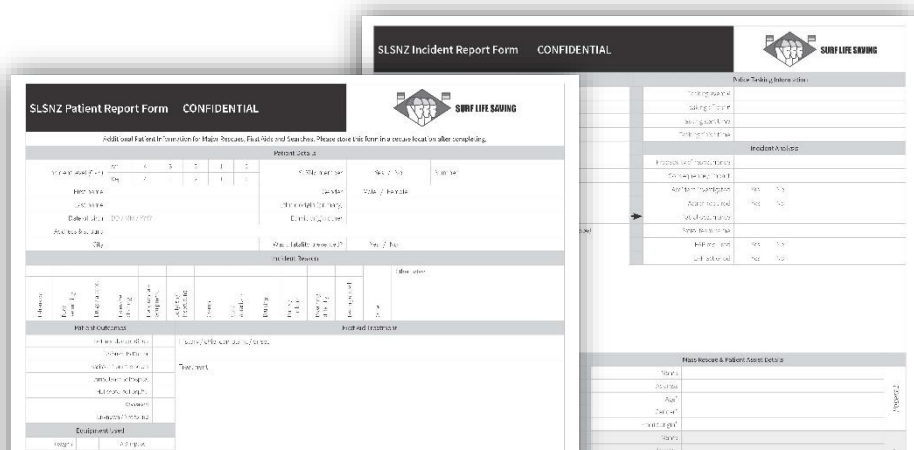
SLSNZ Incident Report Form CONFIDENTIAL

SURF LIFE SAVING

Police Tasking Information

Incident Analysis

Mass Rescue & Patient Assist Details

SLSNZ Patient Report Form CONFIDENTIAL

SURF LIFE SAVING

Additional Patient Information for Major Rescues, First Aids and Searches. Please store this form in a secure location after completing.

Patient Details

First Name

Last Name

Date of Birth DD / MM / YYYY

Address

City

Gender Male / Female

Fatality Yes / No

Incident Reason

Patient Outcomes

First Aid Treatment

Treatment

Equipment Used